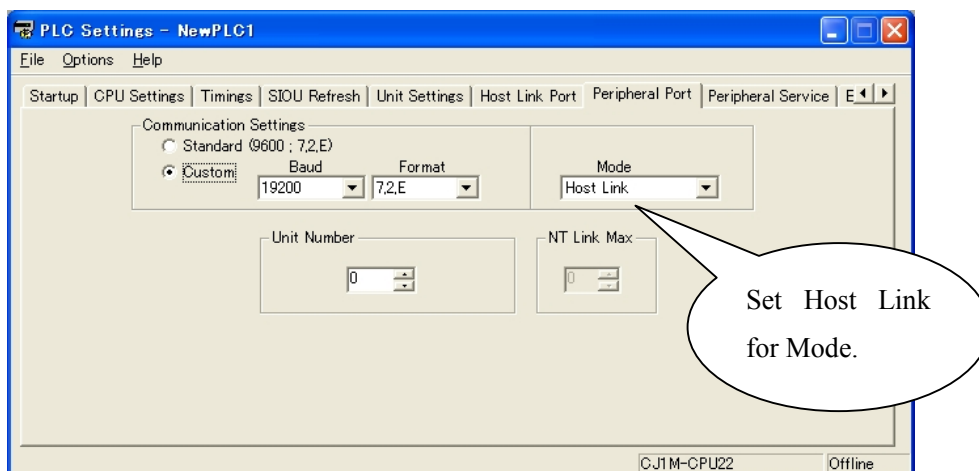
PLC Settings - NewPLC1

File Options Help

Startup | CPU Settings | Timings | SIOU Refresh | Unit Settings | Host Link Port | Peripheral Port | Peripheral Service | E

Communication Settings
Standard (9600 ; 7,2,E)
Custom
Baud
19200
Format
7,2,E

Mode
Host Link

Unit Number
0

NT Link Max
0

Set Host Link for Mode.

CJ1M-CPU22
Offline